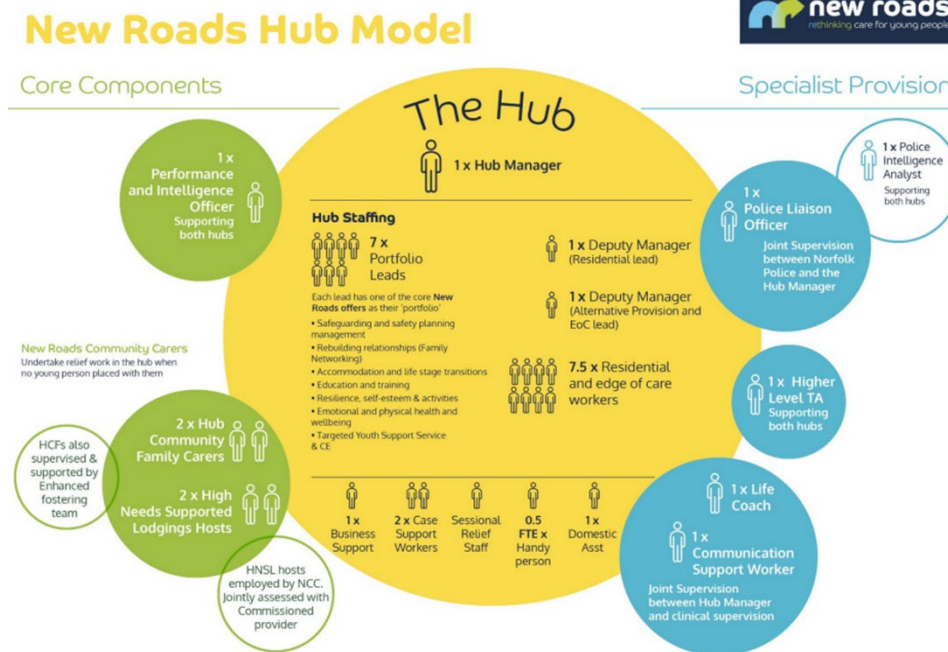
New Roads Hub Model

new roads
rethinking care for young people

Core Components

Specialist Provision

The Hub

1 x Hub Manager

1 x Performance and Intelligence Officer Supporting both hubs

Hub Staffing

7 x Portfolio Leads

Each lead has one of the core New Roads offers as their 'portfolio'
• Safeguarding and safety planning management
• Rebuilding relationships (Family Networking)
• Accommodation and life stage transitions
• Education and training
• Resilience, self-esteem & activities
• Emotional and physical health and wellbeing
• Targeted Youth Support Service & CE

1 x Deputy Manager (Residential lead)

1 x Deputy Manager (Alternative Provision and EoC lead)

7.5 x Residential and edge of care workers

New Roads Community Carers
Undertake relief work in the hub when no young person placed with them

HCFs also supervised & supported by Enhanced fostering team

2 x Hub Community Family Carers

2 x High Needs Supported Lodgings Hosts

HNSL hosts employed by NCC. Jointly assessed with Commissioned provider

1 x Business Support

2 x Case Support Workers

Sessional Relief Staff

0.5 FTE x Handy person

1 x Domestic Asst

1 x Police Intelligence Analyst Supporting both hubs

1 x Police Liaison Officer
Joint Supervision between Norfolk Police and the Hub Manager

1 x Higher Level TA Supporting both hubs

1 x Life Coach

1 x Communication Support Worker

Joint Supervision between Hub Manager and clinical supervision